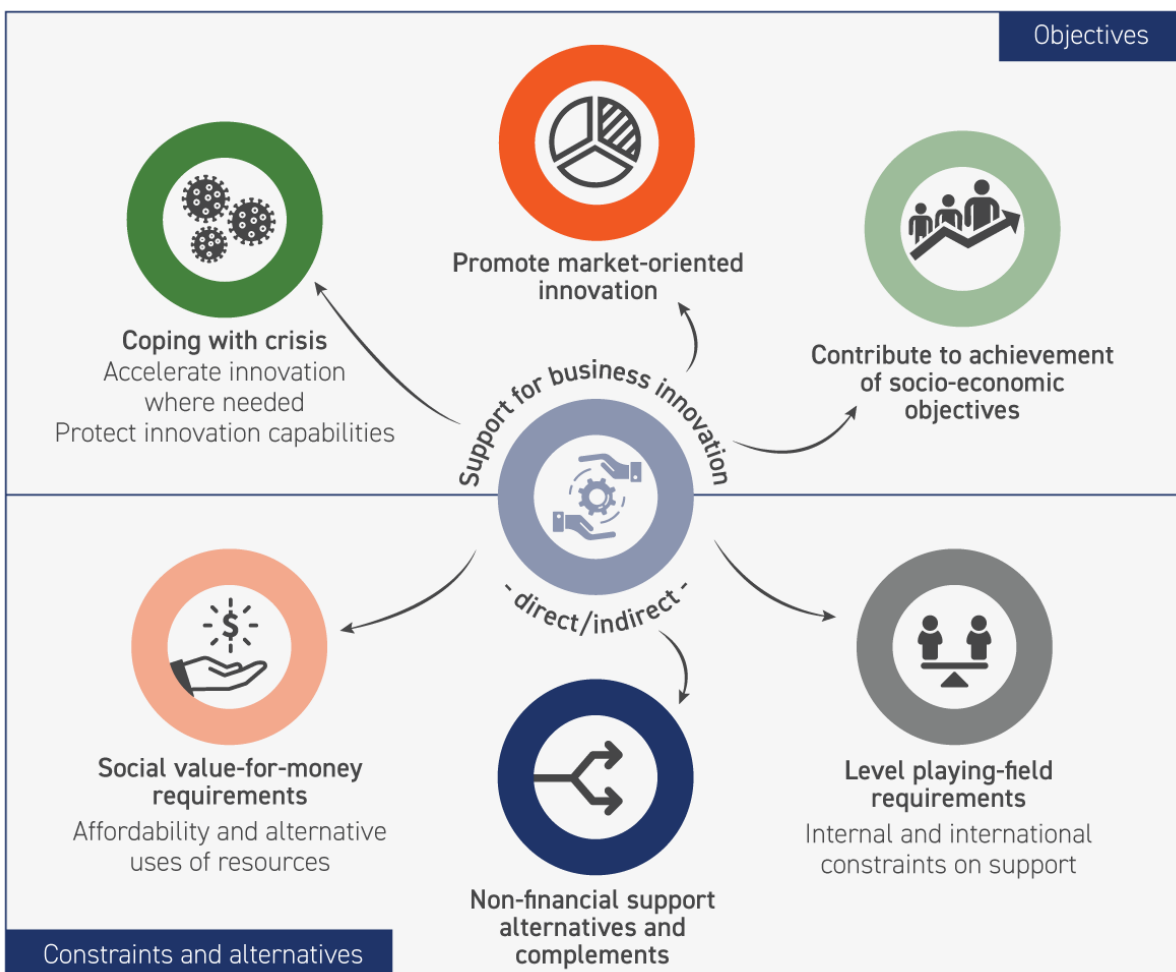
Objectives

Promote market-oriented innovation

Coping with crisis
Accelerate innovation where needed
Protect innovation capabilities

Contribute to achievement of socio-economic objectives

Support for business innovation

- direct/indirect -

$

Social value-for-money requirements
Affordability and alternative uses of resources

Level playing-field requirements
Internal and international constraints on support

Non-financial support alternatives and complements

Constraints and alternatives